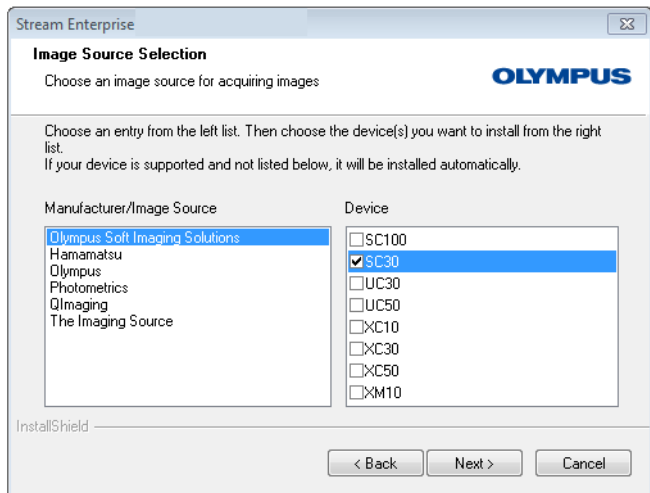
Stream Enterprise

Image Source Selection

Choose an image source for acquiring images

OLYMPUS

Choose an entry from the left list. Then choose the device(s) you want to install from the right list.
If your device is supported and not listed below, it will be installed automatically.

Manufacturer/Image Source

Olympus Soft Imaging Solutions
Hamamatsu
Olympus
Photometrics
QImaging
The Imaging Source

Device

SC100
SC30
UC30
UC50
XC10
XC30
XC50
XM10

InstallShield

< Back
Next >
Cancel